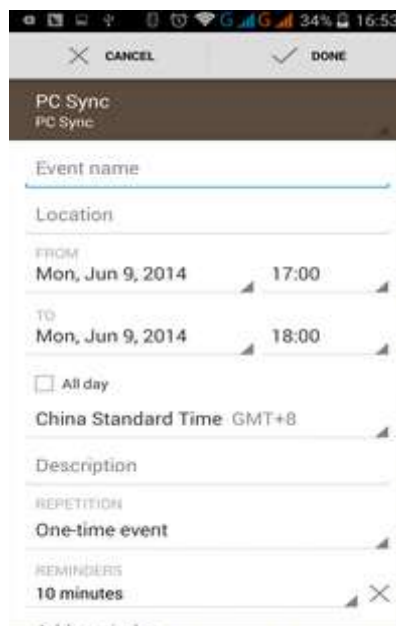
34% 16:53

CANCEL

DONE

PC Sync
PC Sync

Event name

Location

FROM
Mon, Jun 9, 2014
17:00

TO
Mon, Jun 9, 2014
18:00

All day

China Standard Time GMT+8

Description

REPETITION
One-time event

REMINDERS
10 minutes

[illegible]